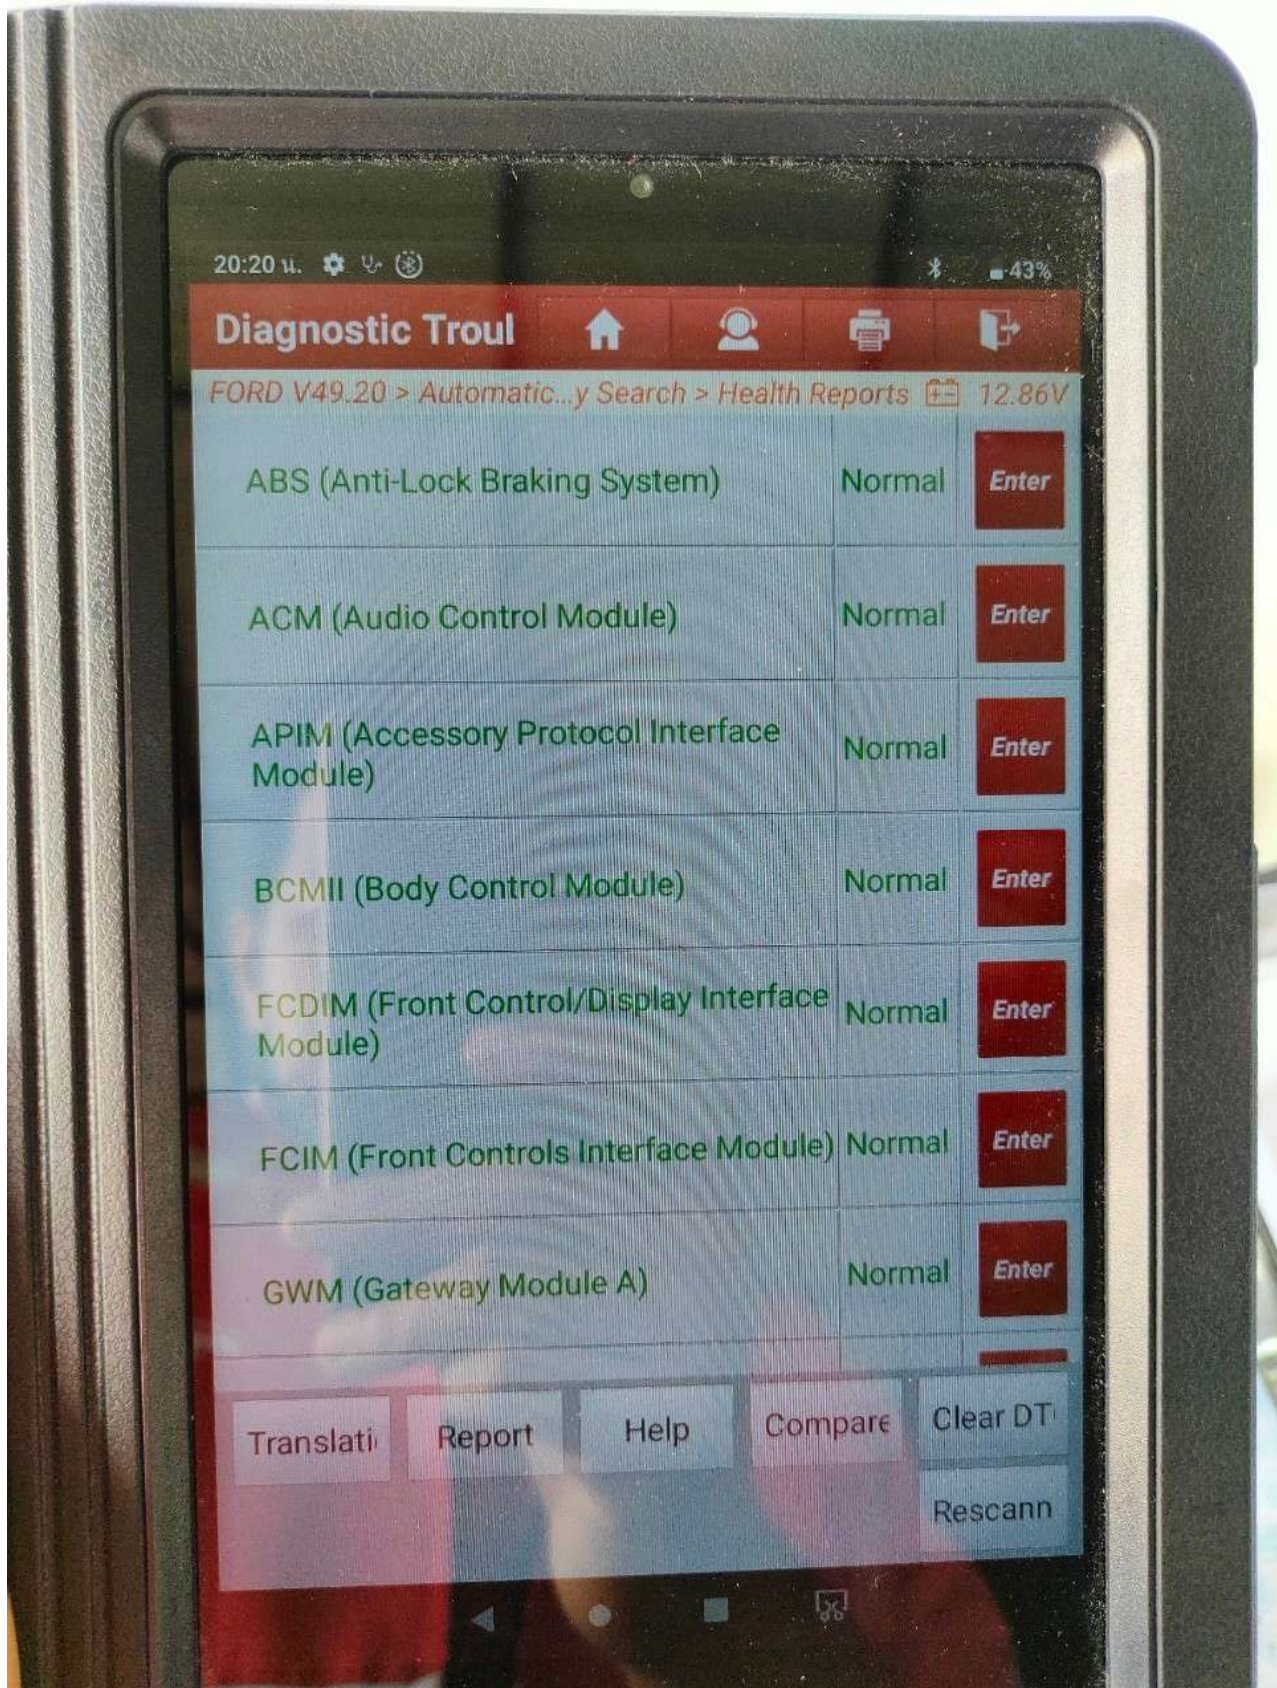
20:20 น. 43%

Diagnostic Troul

FORD V49.20 > Automatic...y Search > Health Reports 12.86V

| | | |
|---|---|---|
| ABS (Anti-Lock Braking System) | Normal | Enter |
| ACM (Audio Control Module) | Normal | Enter |
| APIM (Accessory Protocol Interface Module) | Normal | Enter |
| BCMII (Body Control Module) | Normal | Enter |
| FCDIM (Front Control/Display Interface Module) | Normal | Enter |
| FCIM (Front Controls Interface Module) | Normal | Enter |
| GWM (Gateway Module A) | Normal | Enter |

Translati Report Help Compare Clear DT

Rescann